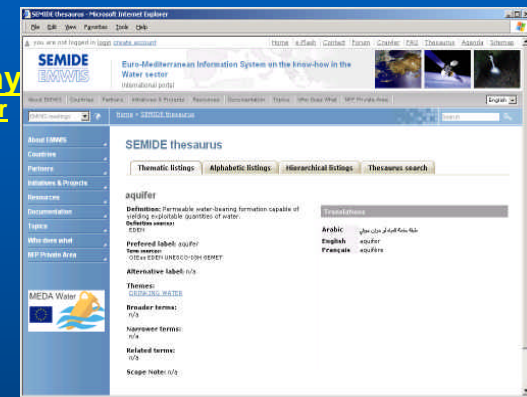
ny
r

SEMIDE thesaurus - Microsoft Internet Explorer

File Edit View Favorites Tools Help

you are not logged in login create account

Home e-Flash Contact Forum Crawler FAQ Thesaurus Agenda Sitemap

SEMIDE EMWIS

Euro-Mediterranean Information System on the know-how in the Water sector
International portal

About EMWIS Countries Partners Initiatives & Projects Resources Documentation Topics Who does What NFP Private Area

English

EMWIS-settings

Home » SEMIDE thesaurus

Search

About EMWIS
Countries
Partners
Initiatives & Projects
Resources
Documentation
Topics
Who does what
NFP Private Area

MEDA Water

SEMIDE thesaurus

Thematic listings | Alphabetic listings | Hierarchical listings | Thesaurus search

aquifer

Definition: Permeable water-bearing formation capable of yielding exploitable quantities of water.
Definition sources:
EDEN

Prefered label: aquifer
Term sources:
OIEau EDEN UNESCO-IOH GEMET

Alternative label: n/a

Themes:
DRINKING WATER

Broader terms:
n/a

Narrower terms:
n/a

Related terms:
n/a

Scope Note: n/a

Translations

Arabic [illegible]
English aquifer
Français aquifère